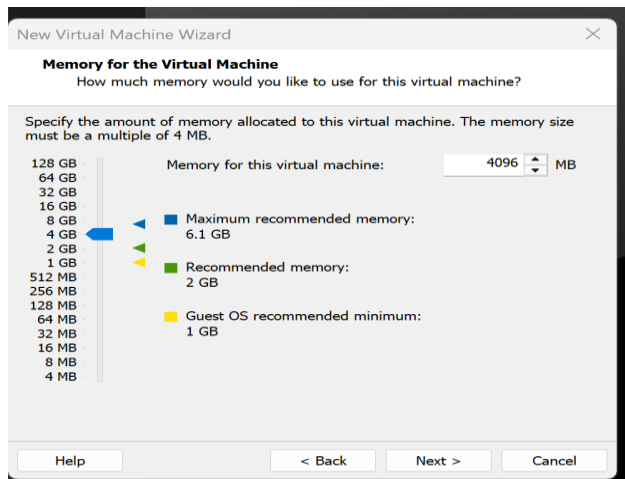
New Virtual Machine Wizard

**Memory for the Virtual Machine**
How much memory would you like to use for this virtual machine?

Specify the amount of memory allocated to this virtual machine. The memory size must be a multiple of 4 MB.

128 GB
64 GB
32 GB
16 GB
8 GB
4 GB
2 GB
1 GB
512 MB
256 MB
128 MB
64 MB
32 MB
16 MB
8 MB
4 MB

Memory for this virtual machine: 4096 MB

Maximum recommended memory:
6.1 GB

Recommended memory:
2 GB

Guest OS recommended minimum:
1 GB

Help | < Back | Next > | Cancel